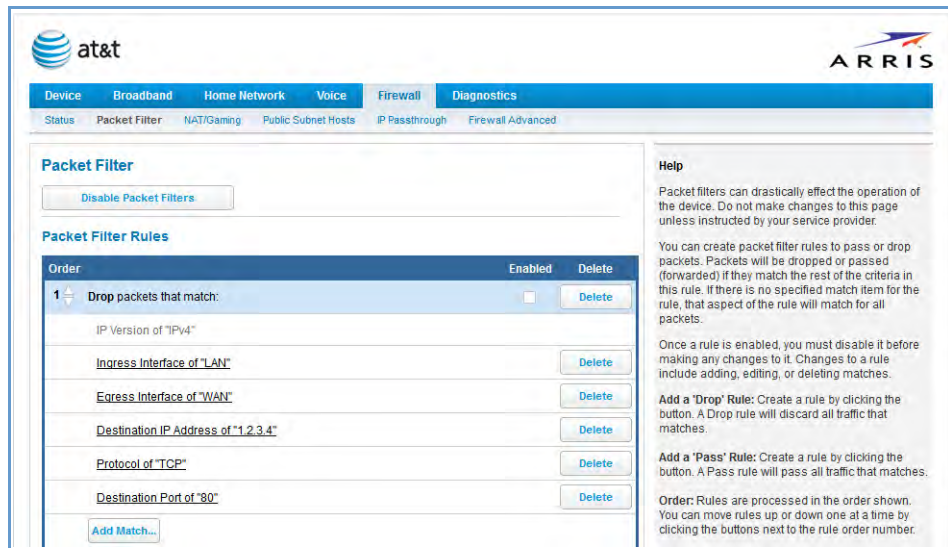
at&t

ARRIS

Device | Broadband | Home Network | Voice | Firewall | Diagnostics

Status | Packet Filter | NAT/Gaming | Public Subnet Hosts | IP Passthrough | Firewall Advanced

Packet Filter

Disable Packet Filters

Packet Filter Rules

| Order | Enabled | Delete |
|---|---|---|
| 1 Drop packets that match: | | Delete |
| IP Version of "IPv4" | | |
| Ingress Interface of "LAN" | | Delete |
| Egress Interface of "WAN" | | Delete |
| Destination IP Address of "1.2.3.4" | | Delete |
| Protocol of "TCP" | | Delete |
| Destination Port of "80" | | Delete |
| Add Match... | | |

Help

Packet filters can drastically effect the operation of the device. Do not make changes to this page unless instructed by your service provider.

You can create packet filter rules to pass or drop packets. Packets will be dropped or passed (forwarded) if they match the rest of the criteria in this rule. If there is no specified match item for the rule, that aspect of the rule will match for all packets.

Once a rule is enabled, you must disable it before making any changes to it. Changes to a rule include adding, editing, or deleting matches.

Add a 'Drop' Rule: Create a rule by clicking the button. A Drop rule will discard all traffic that matches.

Add a 'Pass' Rule: Create a rule by clicking the button. A Pass rule will pass all traffic that matches.

Order: Rules are processed in the order shown. You can move rules up or down one at a time by clicking the buttons next to the rule order number.